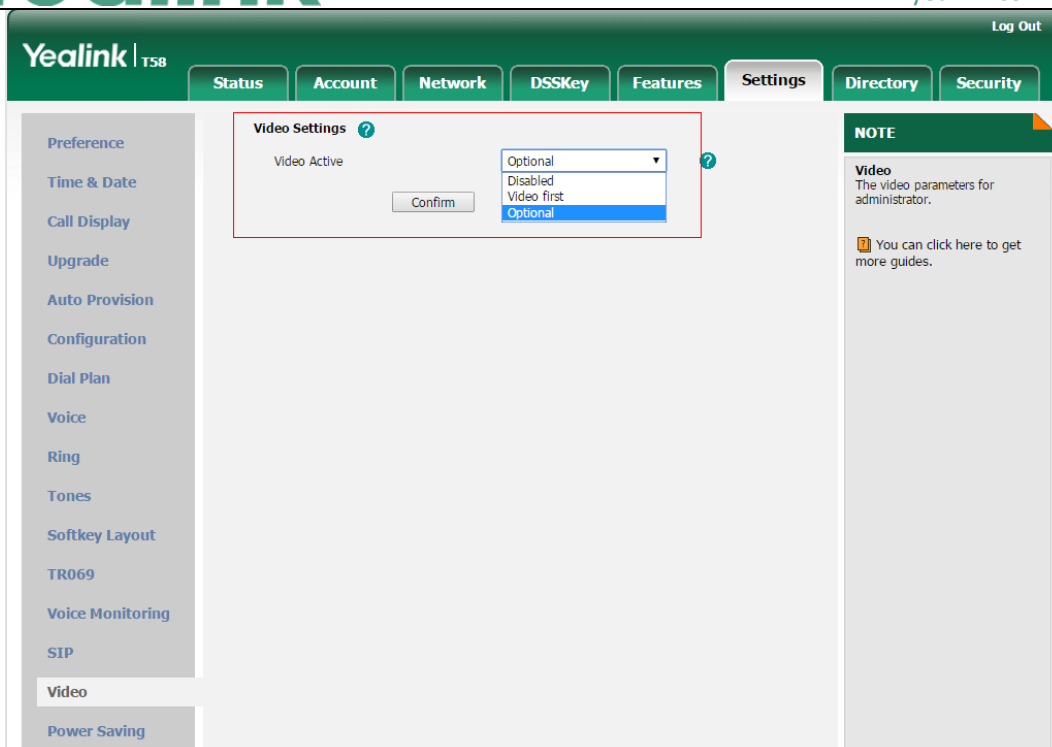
Log Out

Yealink T58

Status | Account | Network | DSSKey | Features | Settings | Directory | Security

Preference
Time & Date
Call Display
Upgrade
Auto Provision
Configuration
Dial Plan
Voice
Ring
Tones
Softkey Layout
TR069
Voice Monitoring
SIP
Video
Power Saving

Video Settings

Video Active
Optional
Disabled
Video first
Optional

Confirm

NOTE

Video
The video parameters for administrator.

You can click here to get more guides.